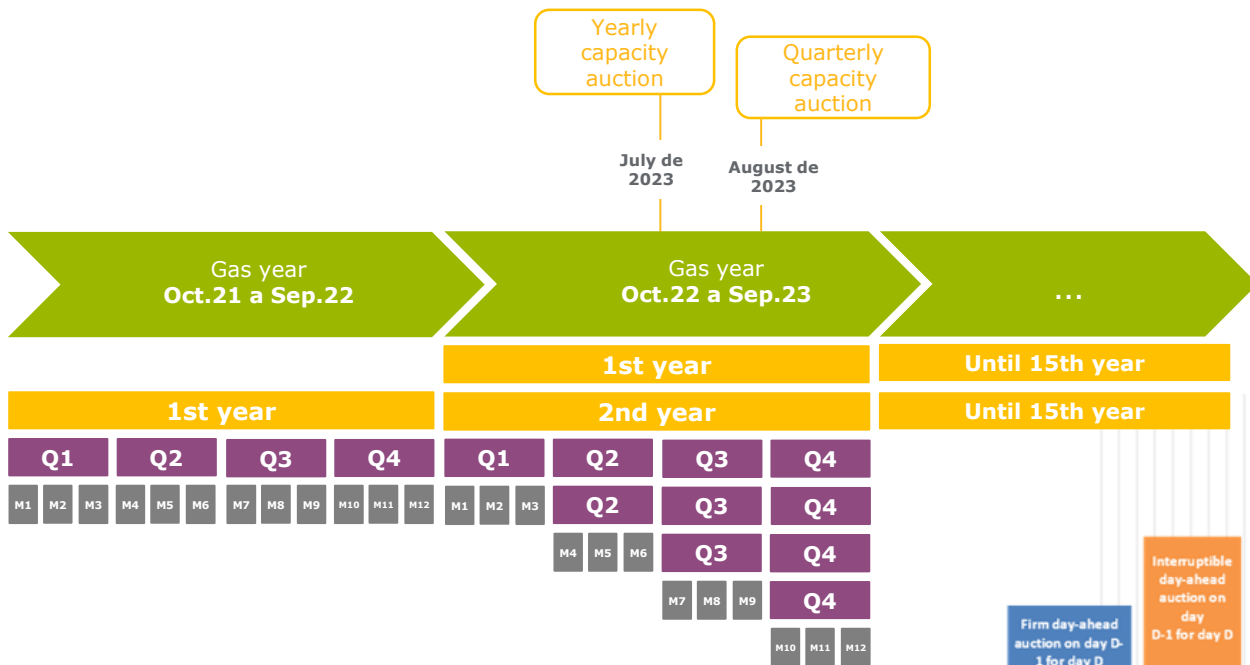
Yearly capacity auction

Quarterly capacity auction

July de 2023

August de 2023

Gas year
Oct.21 a Sep.22

Gas year
Oct.22 a Sep.23

...

1st year

Until 15th year

1st year

2nd year

Until 15th year

Q1 Q2 Q3 Q4

M1 M2 M3 M4 M5 M6 M7 M8 M9 M10 M11 M12

Q1 Q2 Q3 Q4

M1 M2 M3

Q2 Q3 Q4

M4 M5 M6

Q3 Q4

M7 M8 M9

Q4

M10 M11 M12

Firm day-ahead auction on day D-1 for day D

Interruptible day-ahead auction on day D-1 for day D